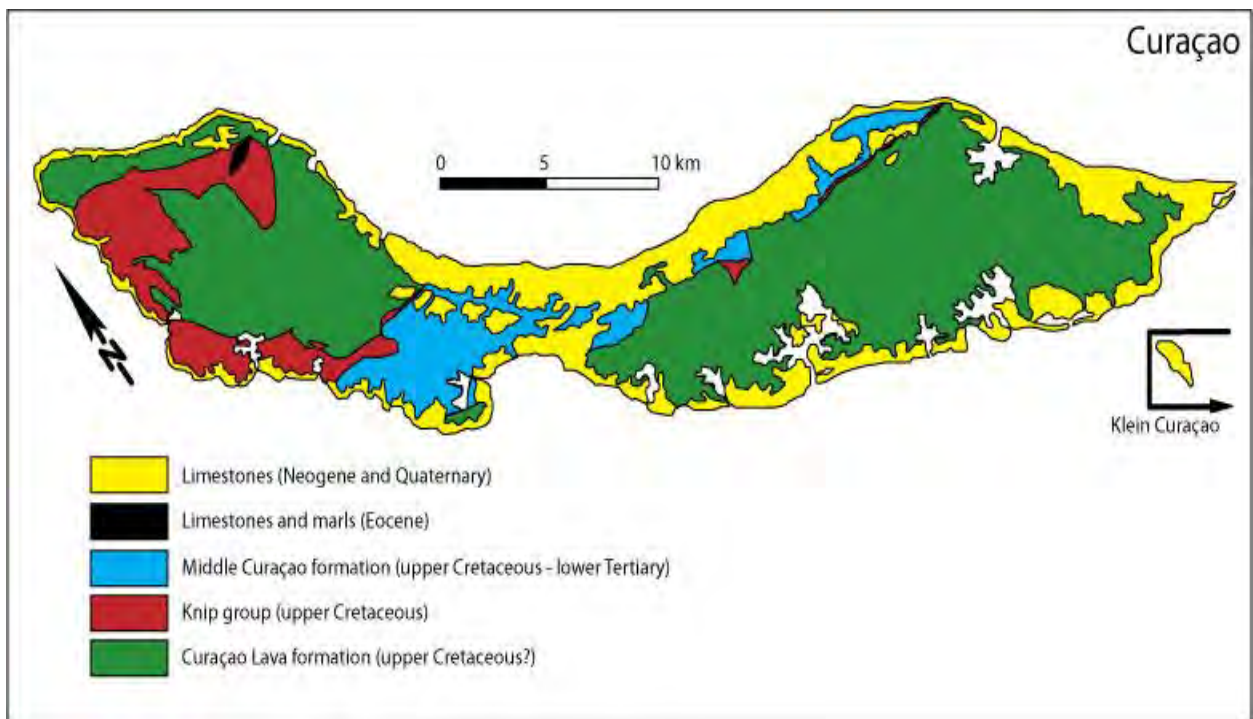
Curaçao

0 5 10 km

N

Klein Curaçao

Limestones (Neogene and Quaternary)

Limestones and marls (Eocene)

Middle Curaçao formation (upper Cretaceous - lower Tertiary)

Knip group (upper Cretaceous)

Curaçao Lava formation (upper Cretaceous?)